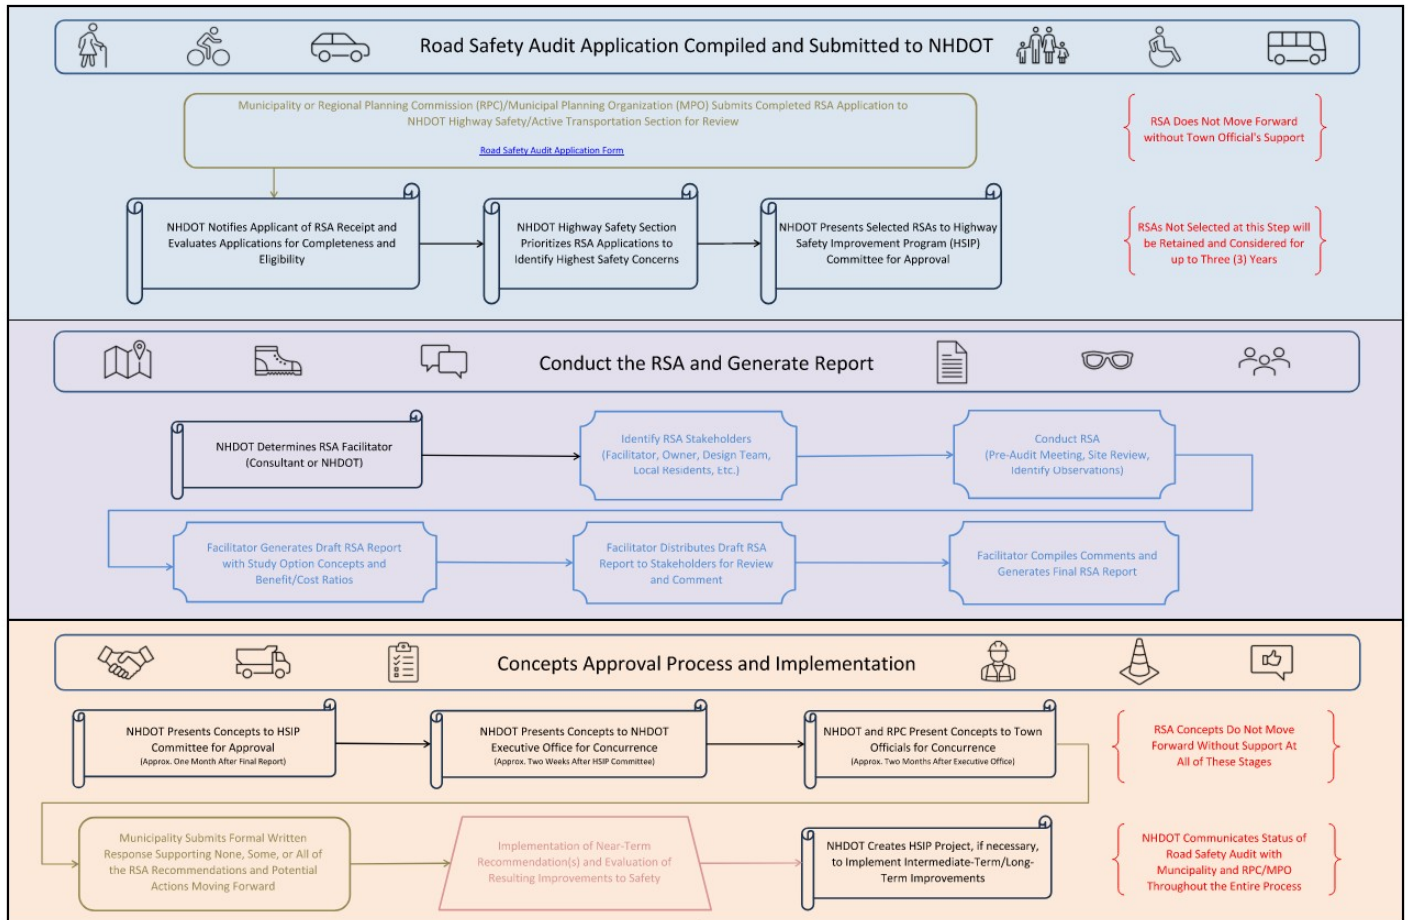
Road Safety Audit Application Compiled and Submitted to NHDOT

Municipality or Regional Planning Commission (RPC)/Municipal Planning Organization (MPO) Submits Completed RSA Application to NHDOT Highway Safety/Active Transportation Section for Review

Road Safety Audit Application Form

RSA Does Not Move Forward without Town Official's Support

NHDOT Notifies Applicant of RSA Receipt and Evaluates Applications for Completeness and Eligibility

NHDOT Highway Safety Section Prioritizes RSA Applications to Identify Highest Safety Concerns

NHDOT Presents Selected RSAs to Highway Safety Improvement Program (HSIP) Committee for Approval

RSAs Not Selected at this Step will be Retained and Considered for up to Three (3) Years

Conduct the RSA and Generate Report

NHDOT Determines RSA Facilitator (Consultant or NHDOT)

Identify RSA Stakeholders (Facilitator, Owner, Design Team, Local Residents, Etc.)

Conduct RSA (Pre-Audit Meeting, Site Review, Identify Observations)

Facilitator Generates Draft RSA Report with Study Option Concepts and Benefit/Cost Ratios

Facilitator Distributes Draft RSA Report to Stakeholders for Review and Comment

Facilitator Compiles Comments and Generates Final RSA Report

Concepts Approval Process and Implementation

NHDOT Presents Concepts to HSIP Committee for Approval
(Approx. One Month After Final Report)

NHDOT Presents Concepts to NHDOT Executive Office for Concurrence
(Approx. Two Weeks After HSIP Committee)

NHDOT and RPC Present Concepts to Town Officials for Concurrence
(Approx. Two Months After Executive Office)

RSA Concepts Do Not Move Forward Without Support At All of These Stages

Municipality Submits Formal Written Response Supporting None, Some, or All of the RSA Recommendations and Potential Actions Moving Forward

Implementation of Near-Term Recommendation(s) and Evaluation of Resulting Improvements to Safety

NHDOT Creates HSIP Project, if necessary, to Implement Intermediate-Term/Long-Term Improvements

NHDOT Communicates Status of Road Safety Audit with Muncipality and RPC/MPO Throughout the Entire Process